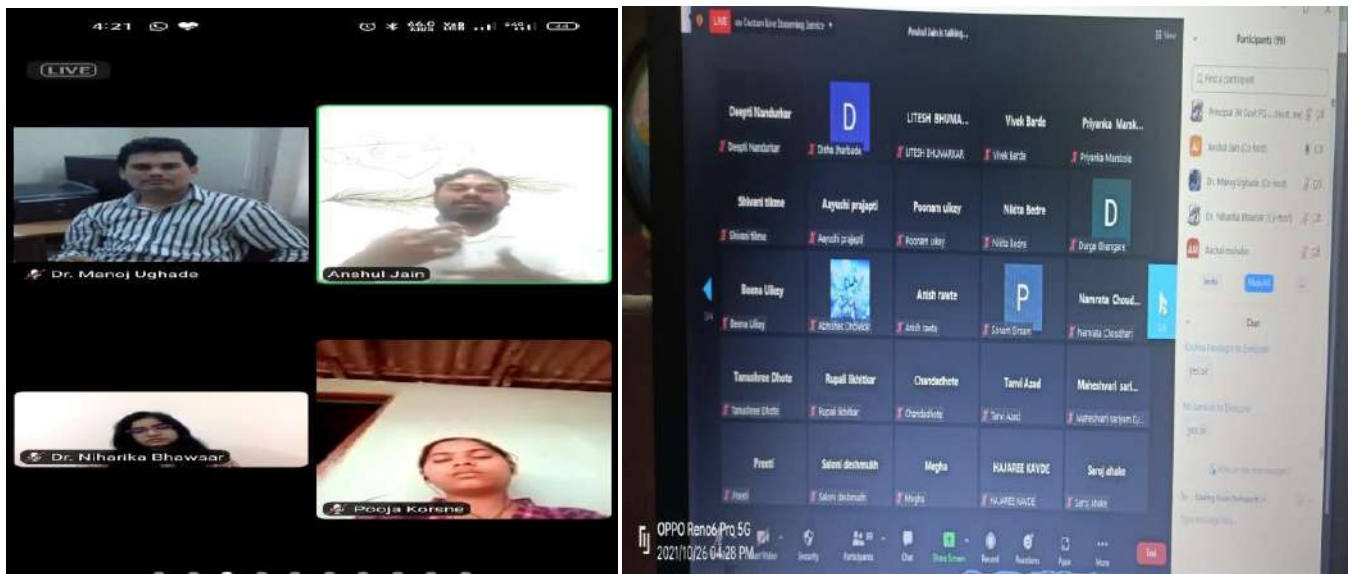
4:21

LIVE

Dr. Manoj Ughade

Anshul Jain

Dr. Niharika Bhawsar

Pooja Korene

LIVE

Anshul Jain is talking...

Participants (99)

Find a participant

Principal JH Govt PG... (Host, me)

Anshul Jain (Co-host)

Dr. Manoj Ughade (Co-host)

Dr. Niharika Bhawsar (Co-host)

Rachal mohoko

Deepti Nandurkar

D

LITESH BHUWA...

Vivek Barde

Priyanka Mask...

Deepti Nandurkar

Disha Jharbade

LITESH BHUWARKAR

Vivek Barde

Priyanka Maskole

Shivani tikme

Aayushi prajapti

Poonam ukey

Nikita Bedre

D

Shivani tikme

Aayushi prajapti

Poonam ukey

Nikita Bedre

Durga Bhangare

Beena Ukey

Anish rawte

P

Namrata Choud...

Beena Ukey

Abhishek Dhotekar

Anish rawte

Sonam Dhoam

Namrata Choudhari

Tanushree Dhote

Rupali Ikhitkar

Chandadhote

Tanvi Azad

Maheshwari sari...

Tanushree Dhote

Rupali Ikhitkar

Chandadhote

Tanvi Azad

Maheshwari sariyam

Preeti

Saloni deshmukh

Megha

HAJAREE KAVDE

Saroj shake

Preeti

Saloni deshmukh

Megha

HAJAREE KAVDE

Saroj shake

Chat

yes sir

yes sir

Security

Participants

Chat

Share Screen

Record

Reactions

Apps

More

End

OPPO Reno6 Pro 5G
2021/10/26 04:28 PM